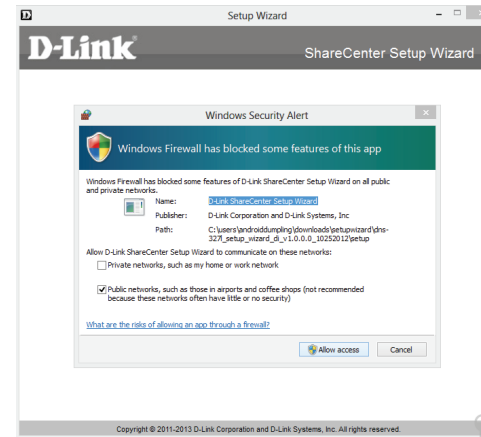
D Setup Wizard

D-Link

ShareCenter Setup Wizard

Windows Security Alert

Windows Firewall has blocked some features of this app

Windows Firewall has blocked some features of D-Link ShareCenter Setup Wizard on all public and private networks.

Name: D-Link ShareCenter Setup Wizard

Publisher: D-Link Corporation and D-Link Systems, Inc

Path: C:\users\androiddumpling\downloads\setupwizard\dns-327l_setup_wizard_di_v1.0.0.0_10252012\setup

Allow D-Link ShareCenter Setup Wizard to communicate on these networks:

Private networks, such as my home or work network

Public networks, such as those in airports and coffee shops (not recommended because these networks often have little or no security)

What are the risks of allowing an app through a firewall?

Allow access Cancel

Copyright © 2011-2013 D-Link Corporation and D-Link Systems, Inc. All rights reserved.